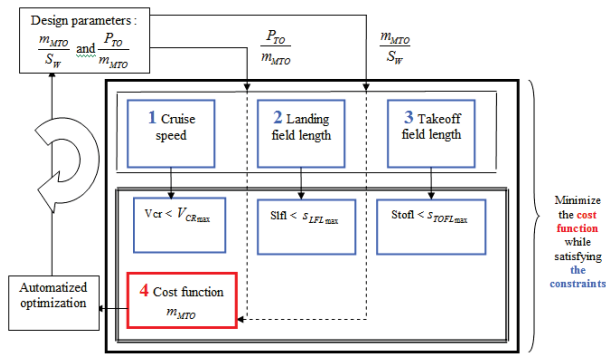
Design parameters :
$\frac{m_{MTO}}{S_W}$ and $\frac{P_{TO}}{m_{MTO}}$

$\frac{P_{TO}}{m_{MTO}}$

$\frac{m_{MTO}}{S_W}$

1 Cruise speed

2 Landing field length

3 Takeoff field length

Vcr < $V_{CR_{max}}$

Slfl < $s_{LFL_{max}}$

Stofl < $s_{TOFL_{max}}$

Automatized optimization

4 Cost function
$m_{MTO}$

Minimize the cost function while satisfying the constraints